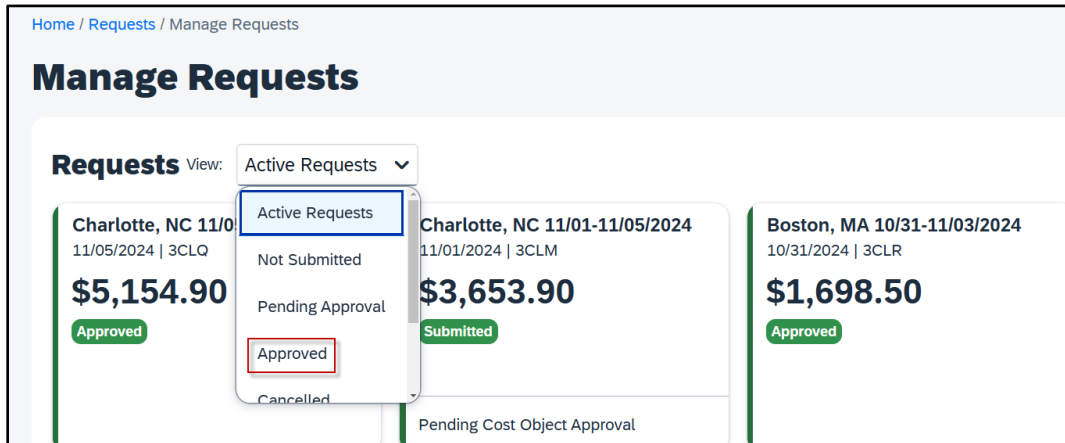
Home / Requests / Manage Requests

Manage Requests

Requests View: Active Requests

Active Requests
Not Submitted
Pending Approval
Approved
Cancelled

Charlotte, NC 11/0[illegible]
11/05/2024 | 3CLQ
$5,154.90
Approved

Charlotte, NC 11/01-11/05/2024
11/01/2024 | 3CLM
$3,653.90
Submitted
Pending Cost Object Approval

Boston, MA 10/31-11/03/2024
10/31/2024 | 3CLR
$1,698.50
Approved